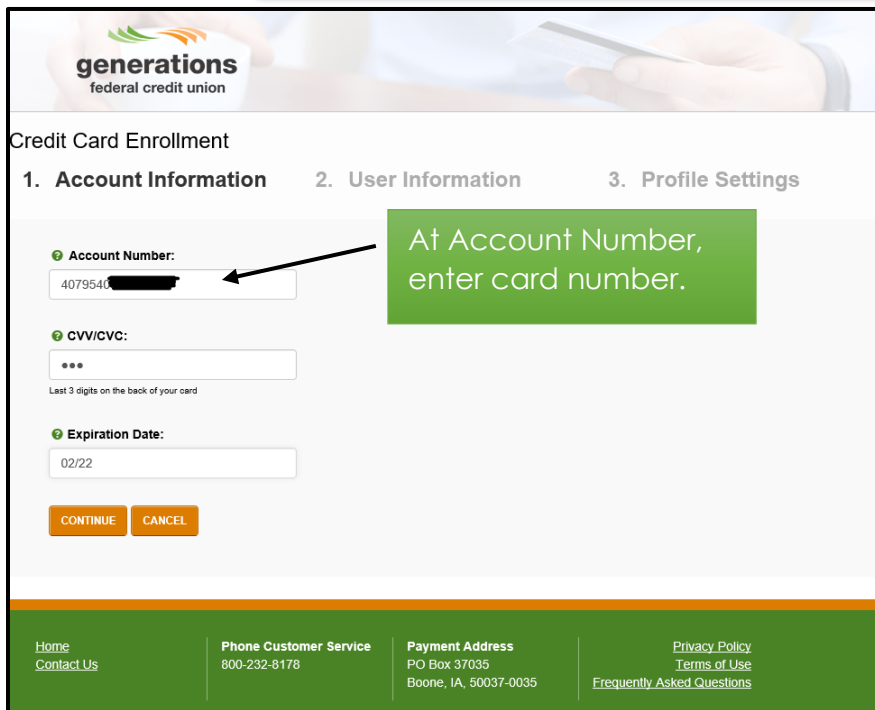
generations
federal credit union

Credit Card Enrollment

1. Account Information    2. User Information    3. Profile Settings

At Account Number, enter card number.

Account Number:
407954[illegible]

CVV/CVC:
•••
Last 3 digits on the back of your card

Expiration Date:
02/22

CONTINUE    CANCEL

Home
Contact Us

Phone Customer Service
800-232-8178

Payment Address
PO Box 37035
Boone, IA, 50037-0035

Privacy Policy
Terms of Use
Frequently Asked Questions